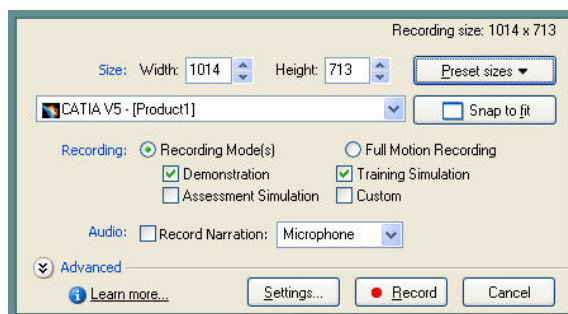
Recording size: 1014 x 713

Size: Width: 1014 Height: 713 Preset sizes ▾

CATIA V5 - [Product1] Snap to fit

Recording: Recording Mode(s) Full Motion Recording

Demonstration Training Simulation

Assessment Simulation Custom

Audio: Record Narration: Microphone

Advanced

Learn more... Settings... Record Cancel